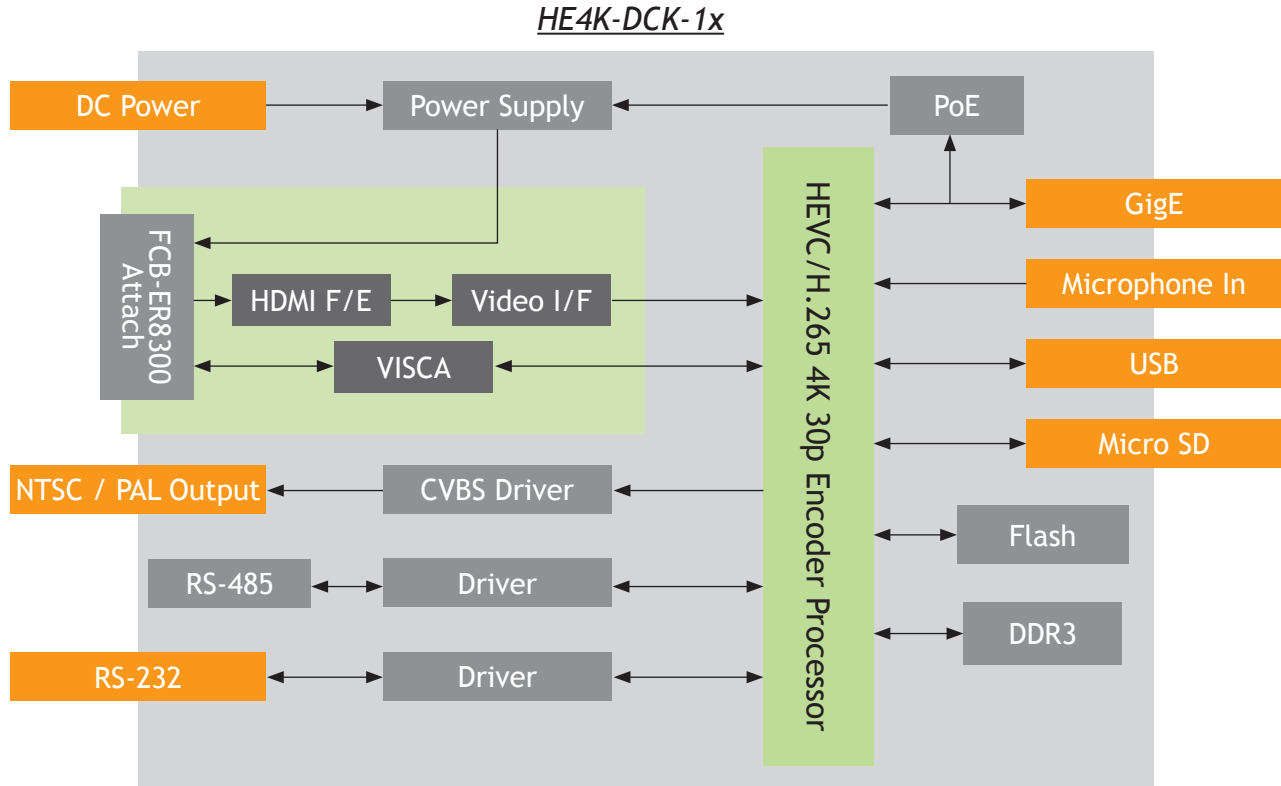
HE4K-DCK-1x

DC Power

Power Supply

PoE

FCB-ER8300 Attach

HDMI F/E

Video I/F

VISCA

HEVC/H.265 4K 30p Encoder Processor

GigE

Microphone In

USB

Micro SD

NTSC / PAL Output

CVBS Driver

Flash

RS-485

Driver

DDR3

RS-232

Driver